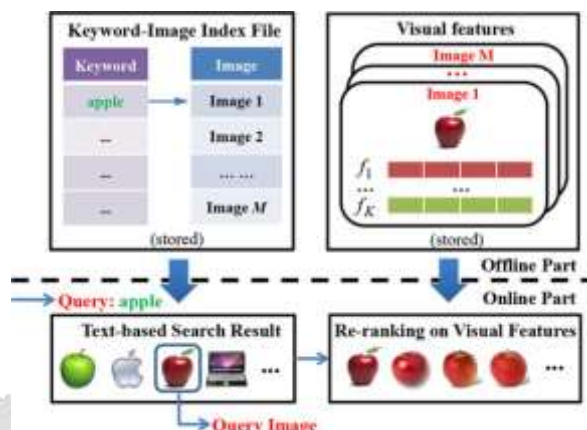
Keyword-Image Index File

| Keyword | Image |
|---|---|
| apple | Image 1 |
| ... | Image 2 |
| ... | ... ... |
| ... | Image $M$ |

(stored)

Visual features

Image M

...

Image 1

$f_1$

...

...

$f_K$

(stored)

Offline Part

Query: apple

Online Part

Text-based Search Result

...

Query Image

Re-ranking on Visual Features

...